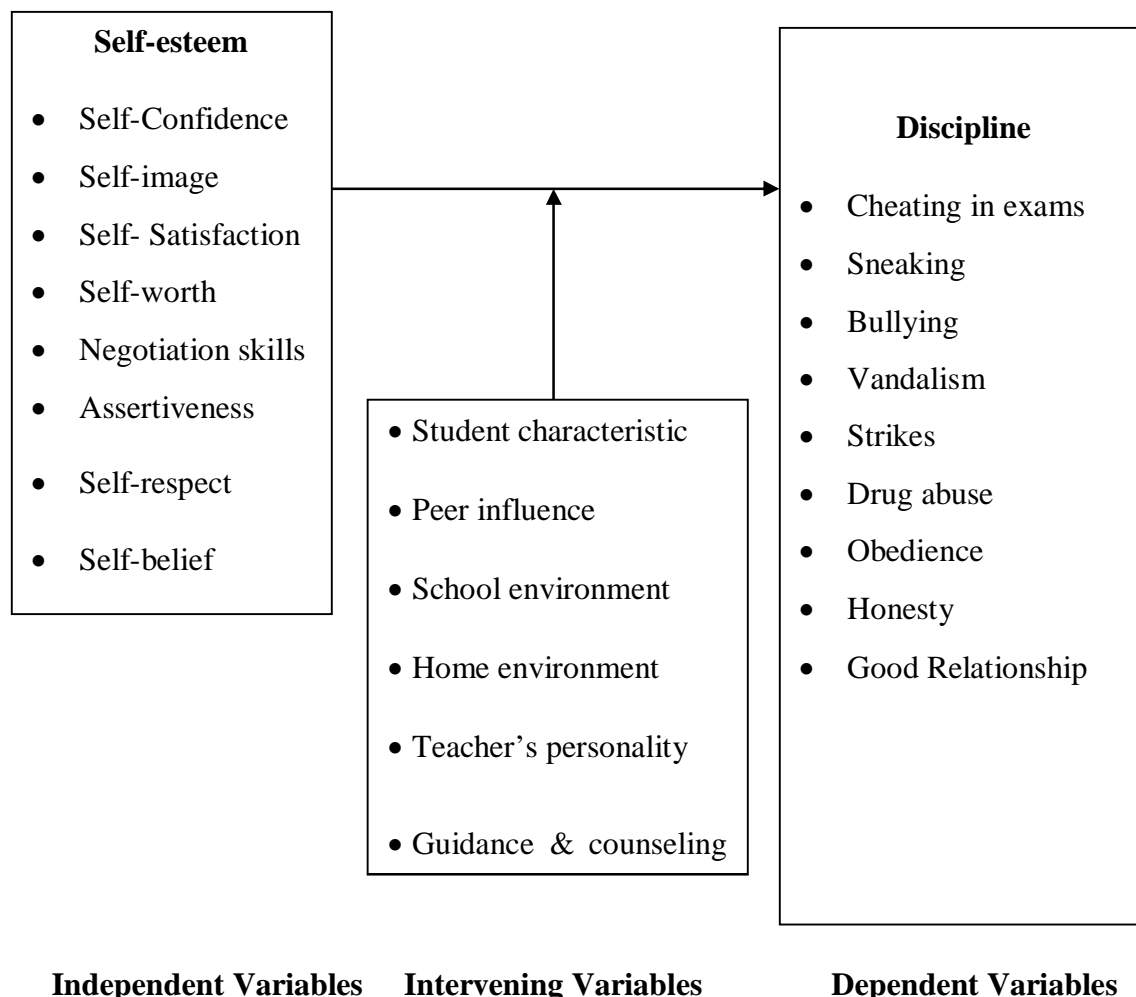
**Self-esteem**

- Self-Confidence
- Self-image
- Self- Satisfaction
- Self-worth
- Negotiation skills
- Assertiveness
- Self-respect
- Self-belief

- Student characteristic
- Peer influence
- School environment
- Home environment
- Teacher's personality
- Guidance & counseling

**Discipline**

- Cheating in exams
- Sneaking
- Bullying
- Vandalism
- Strikes
- Drug abuse
- Obedience
- Honesty
- Good Relationship

**Independent Variables** **Intervening Variables** **Dependent Variables**